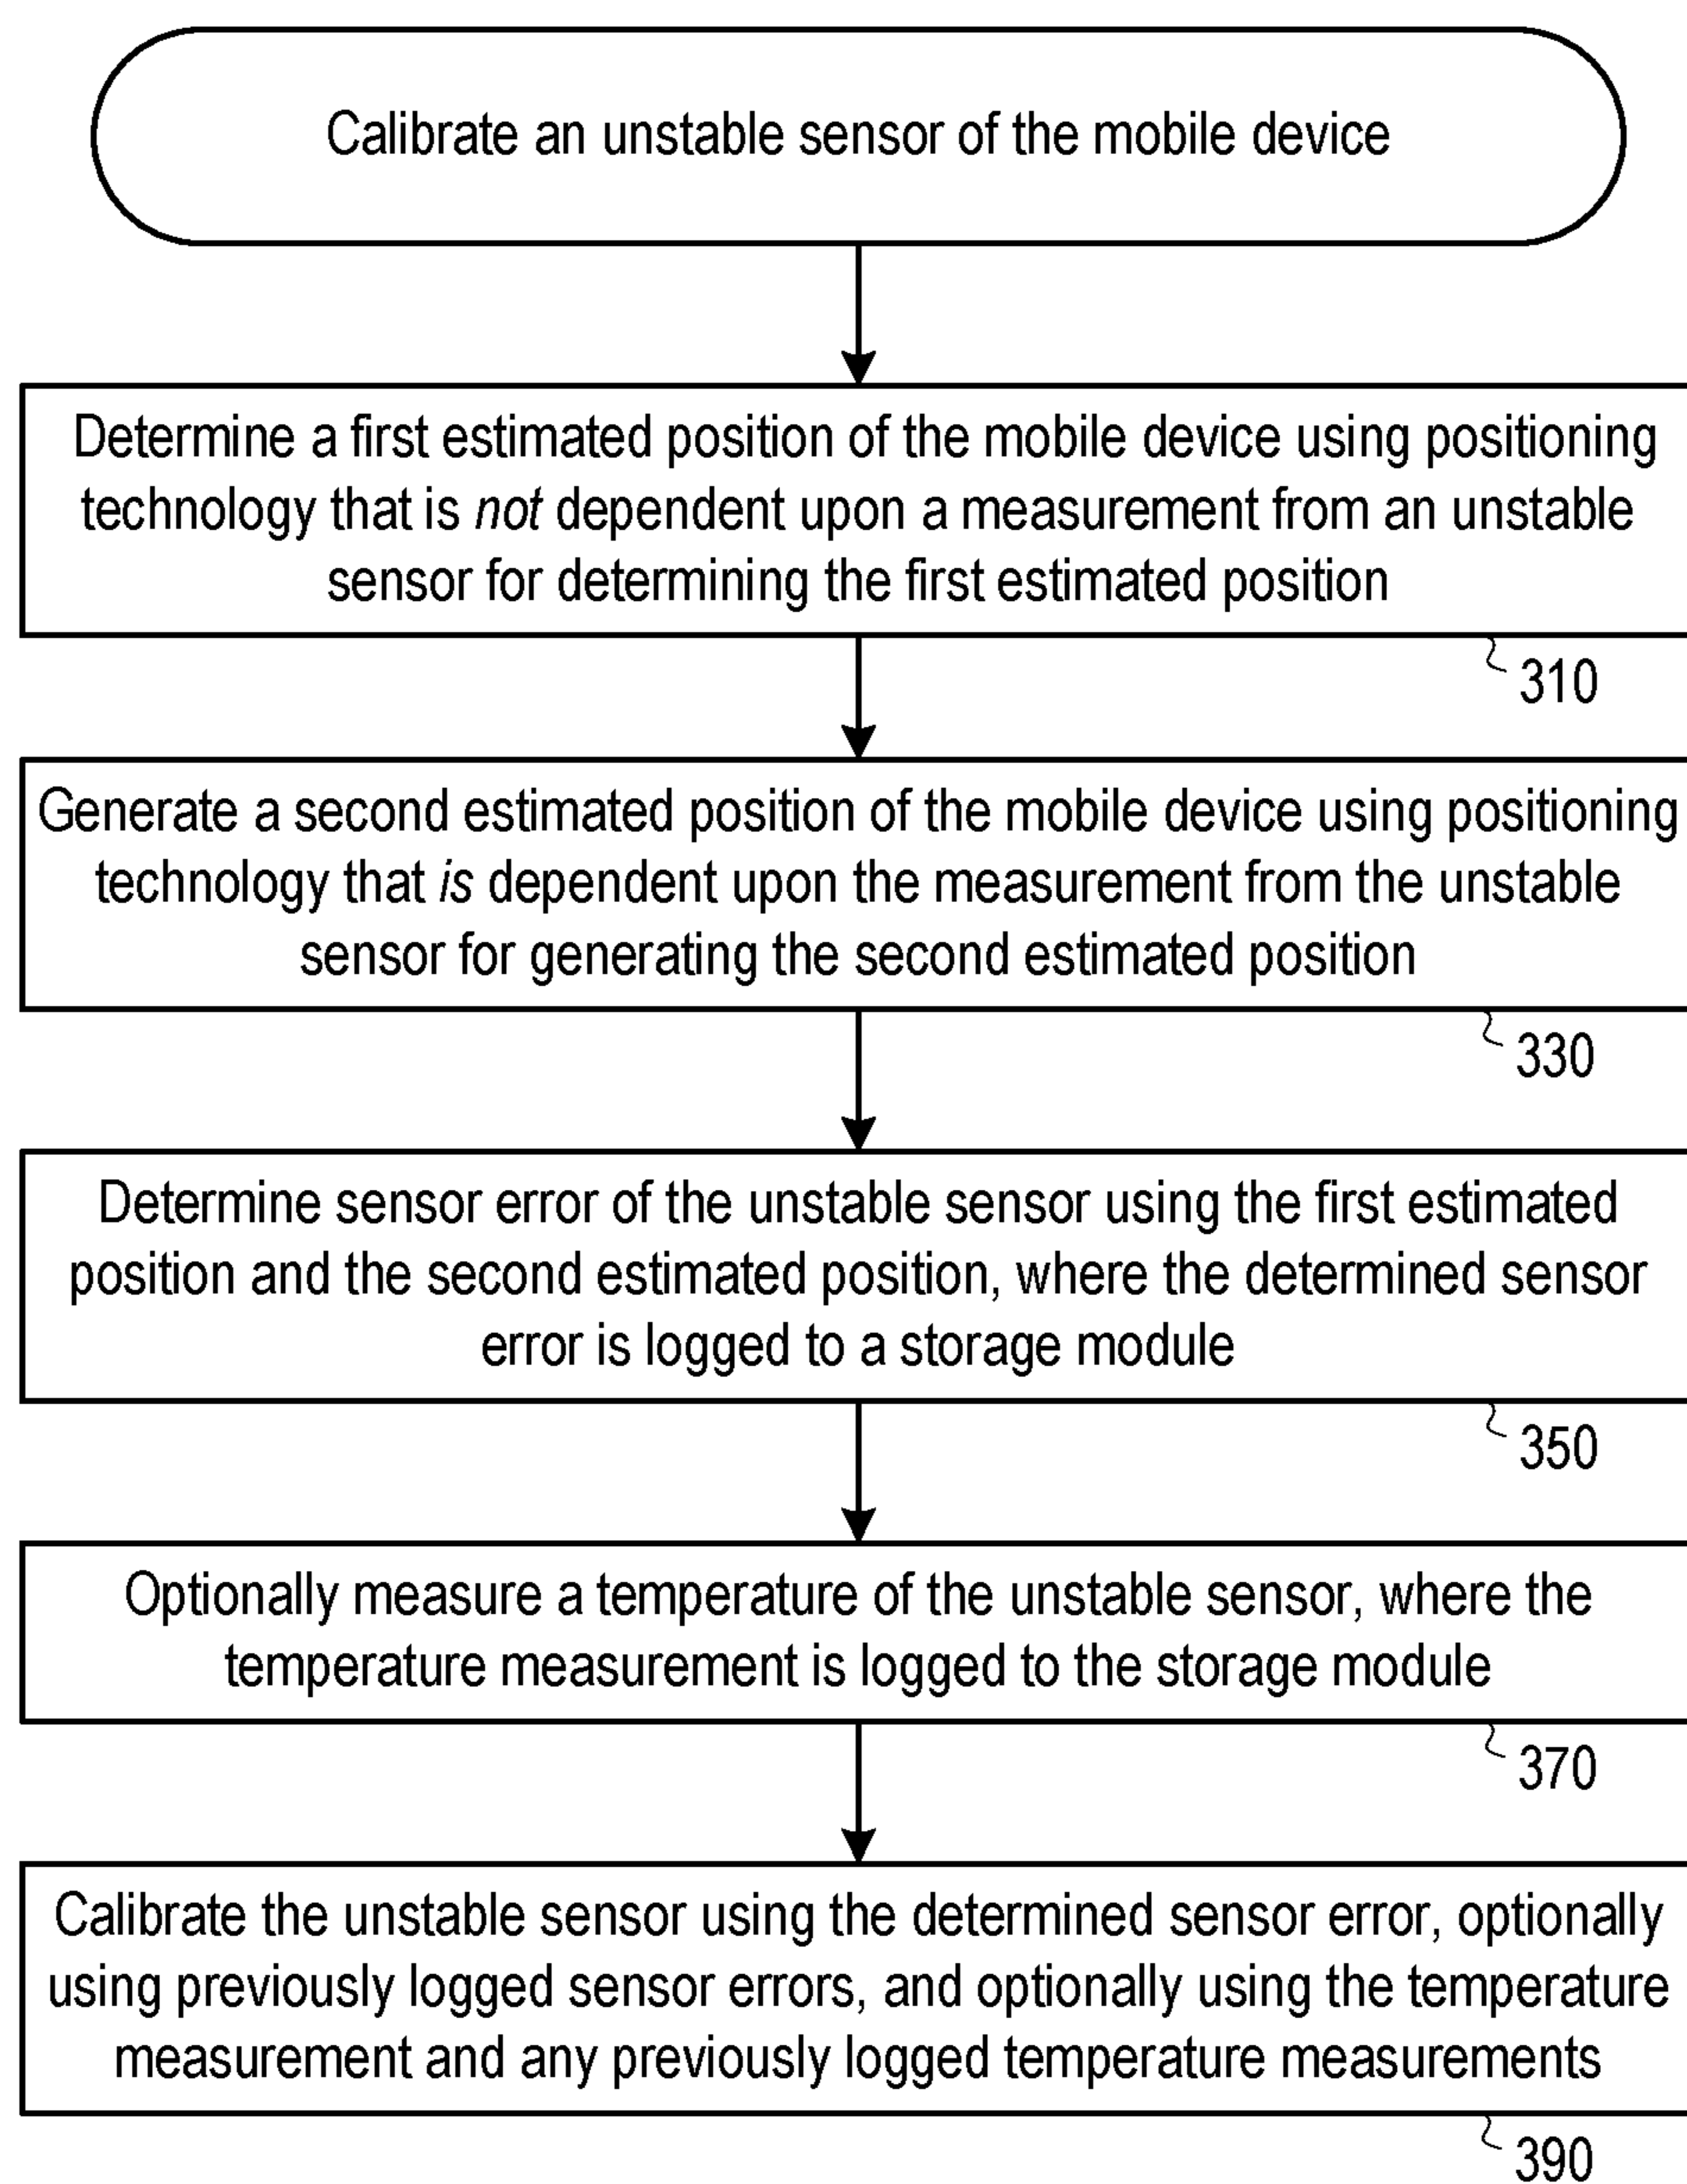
Calibrate an unstable sensor of the mobile device

Determine a first estimated position of the mobile device using positioning technology that is *not* dependent upon a measurement from an unstable sensor for determining the first estimated position

310

Generate a second estimated position of the mobile device using positioning technology that *is* dependent upon the measurement from the unstable sensor for generating the second estimated position

330

Determine sensor error of the unstable sensor using the first estimated position and the second estimated position, where the determined sensor error is logged to a storage module

350

Optionally measure a temperature of the unstable sensor, where the temperature measurement is logged to the storage module

370

Calibrate the unstable sensor using the determined sensor error, optionally using previously logged sensor errors, and optionally using the temperature measurement and any previously logged temperature measurements

390